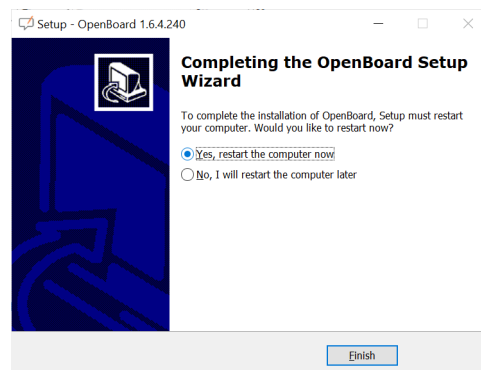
Setup - OpenBoard 1.6.4.240

Completing the OpenBoard Setup Wizard

To complete the installation of OpenBoard, Setup must restart your computer. Would you like to restart now?

Yes, restart the computer now

No, I will restart the computer later

Finish